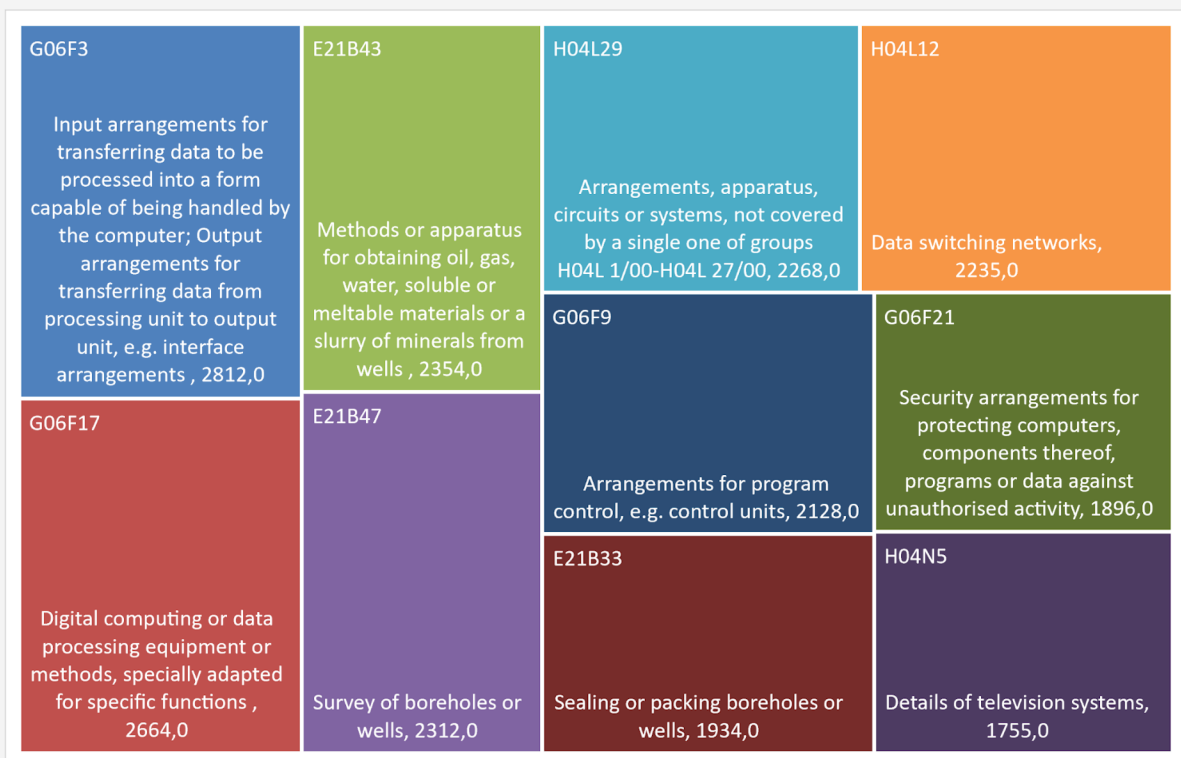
G06F3

Input arrangements for transferring data to be processed into a form capable of being handled by the computer; Output arrangements for transferring data from processing unit to output unit, e.g. interface arrangements , 2812,0

E21B43

Methods or apparatus for obtaining oil, gas, water, soluble or meltable materials or a slurry of minerals from wells , 2354,0

H04L29

Arrangements, apparatus, circuits or systems, not covered by a single one of groups H04L 1/00-H04L 27/00, 2268,0

H04L12

Data switching networks, 2235,0

G06F9

Arrangements for program control, e.g. control units, 2128,0

G06F21

Security arrangements for protecting computers, components thereof, programs or data against unauthorised activity, 1896,0

G06F17

Digital computing or data processing equipment or methods, specially adapted for specific functions , 2664,0

E21B47

Survey of boreholes or wells, 2312,0

E21B33

Sealing or packing boreholes or wells, 1934,0

H04N5

Details of television systems, 1755,0